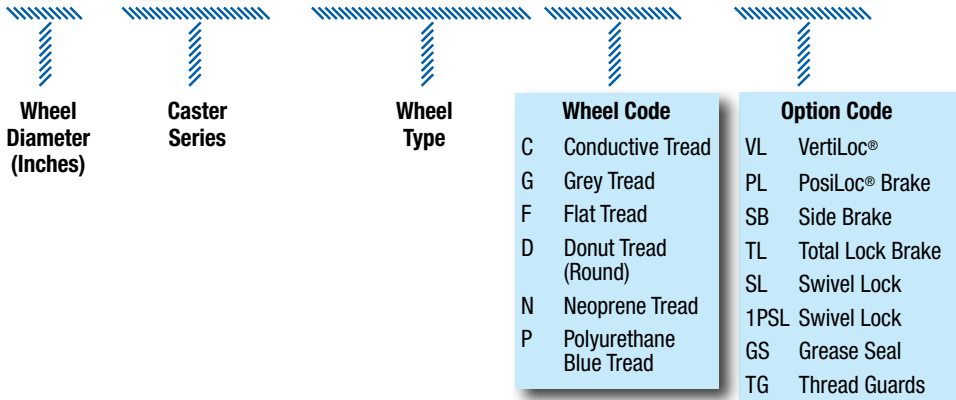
Wheel Diameter (Inches)

Caster Series

Wheel Type

| Wheel Code | |
|---|---|
| C | Conductive Tread |
| G | Grey Tread |
| F | Flat Tread |
| D | Donut Tread (Round) |
| N | Neoprene Tread |
| P | Polyurethane Blue Tread |

| Option Code | |
|---|---|
| VL | VertiLoc® |
| PL | PosiLoc® Brake |
| SB | Side Brake |
| TL | Total Lock Brake |
| SL | Swivel Lock |
| 1PSL | Swivel Lock |
| GS | Grease Seal |
| TG | Thread Guards |